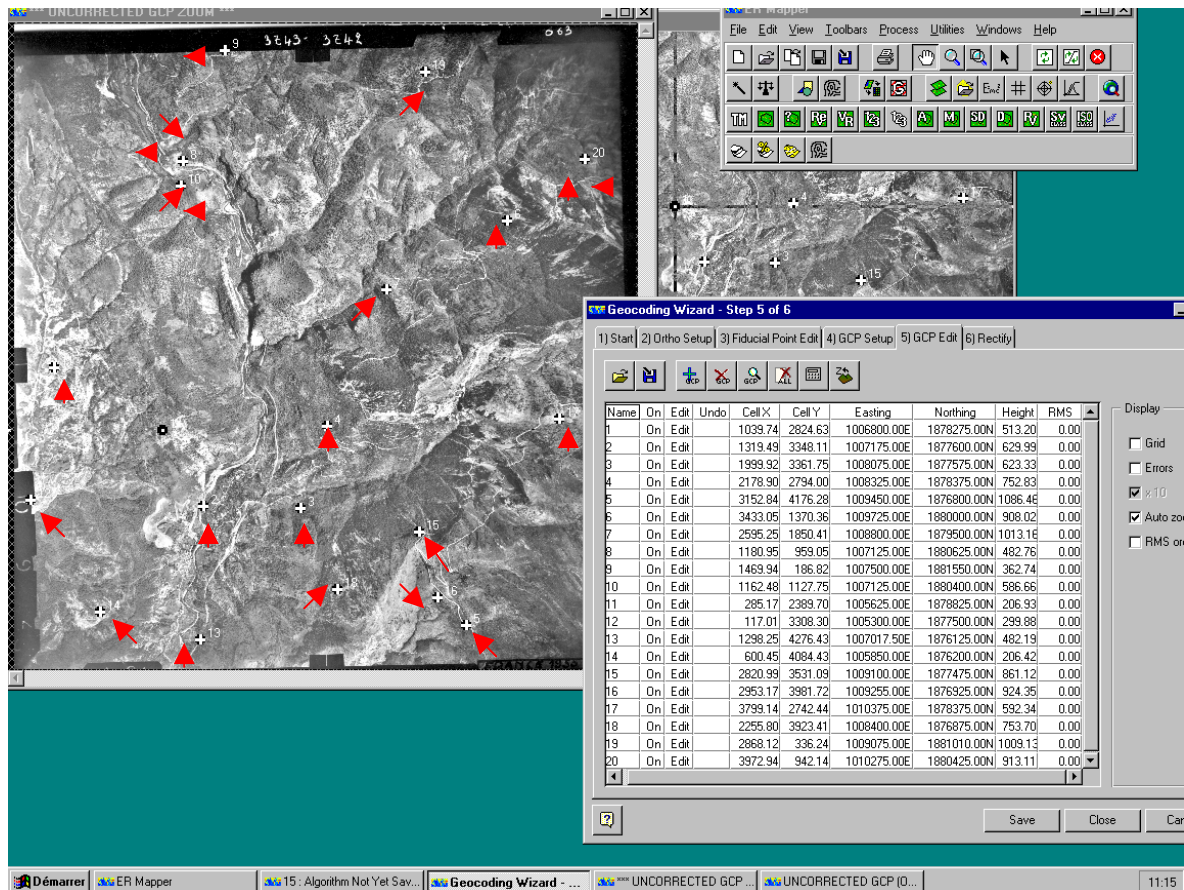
*** UNCORRECTED GCP ZOOM ***

3243- 3242

063

9
19
20
10
4
3
15
16
5
13
14
8
2

ER Mapper

File Edit View Toolbars Process Utilities Windows Help

TM RP VR SD SV ISO

Geocoding Wizard - Step 5 of 6

1) Start | 2) Ortho Setup | 3) Fiducial Point Edit | 4) GCP Setup | 5) GCP Edit | 6) Rectify

GCP GCP GCP ALL

| Name | On | Edit | Undo | Cell X | Cell Y | Easting | Northing | Height | RMS |
|---|---|---|---|---|---|---|---|---|---|
| 1 | On | Edit | | 1039.74 | 2824.63 | 1006800.00E | 1878275.00N | 513.20 | 0.00 |
| 2 | On | Edit | | 1319.49 | 3348.11 | 1007175.00E | 1877600.00N | 629.99 | 0.00 |
| 3 | On | Edit | | 1999.92 | 3361.75 | 1008075.00E | 1877575.00N | 623.33 | 0.00 |
| 4 | On | Edit | | 2178.90 | 2794.00 | 1008325.00E | 1878375.00N | 752.83 | 0.00 |
| 5 | On | Edit | | 3152.84 | 4176.28 | 1009450.00E | 1876800.00N | 1086.46 | 0.00 |
| 6 | On | Edit | | 3433.05 | 1370.36 | 1009725.00E | 1880000.00N | 908.02 | 0.00 |
| 7 | On | Edit | | 2595.25 | 1850.41 | 1008800.00E | 1879500.00N | 1013.16 | 0.00 |
| 8 | On | Edit | | 1180.95 | 959.05 | 1007125.00E | 1880625.00N | 482.76 | 0.00 |
| 9 | On | Edit | | 1469.94 | 186.82 | 1007500.00E | 1881550.00N | 362.74 | 0.00 |
| 10 | On | Edit | | 1162.48 | 1127.75 | 1007125.00E | 1880400.00N | 586.66 | 0.00 |
| 11 | On | Edit | | 285.17 | 2389.70 | 1005625.00E | 1878825.00N | 206.93 | 0.00 |
| 12 | On | Edit | | 117.01 | 3308.30 | 1005300.00E | 1877500.00N | 299.88 | 0.00 |
| 13 | On | Edit | | 1298.25 | 4276.43 | 1007017.50E | 1876125.00N | 482.19 | 0.00 |
| 14 | On | Edit | | 600.45 | 4084.43 | 1005850.00E | 1876200.00N | 206.42 | 0.00 |
| 15 | On | Edit | | 2820.99 | 3531.09 | 1009100.00E | 1877475.00N | 861.12 | 0.00 |
| 16 | On | Edit | | 2953.17 | 3981.72 | 1009255.00E | 1876925.00N | 924.35 | 0.00 |
| 17 | On | Edit | | 3799.14 | 2742.44 | 1010375.00E | 1878375.00N | 592.34 | 0.00 |
| 18 | On | Edit | | 2255.80 | 3923.41 | 1008400.00E | 1876875.00N | 753.70 | 0.00 |
| 19 | On | Edit | | 2868.12 | 336.24 | 1009075.00E | 1881010.00N | 1009.13 | 0.00 |
| 20 | On | Edit | | 3972.94 | 942.14 | 1010275.00E | 1880425.00N | 913.11 | 0.00 |

Display
Grid
Errors
x 10
Auto zoo
RMS ord

Save
Close
Can

Démarrer | ER Mapper | 15 : Algorithm Not Yet Sav... | Geocoding Wizard - ... | *** UNCORRECTED GCP ... | UNCORRECTED GCP (O... | 11:15